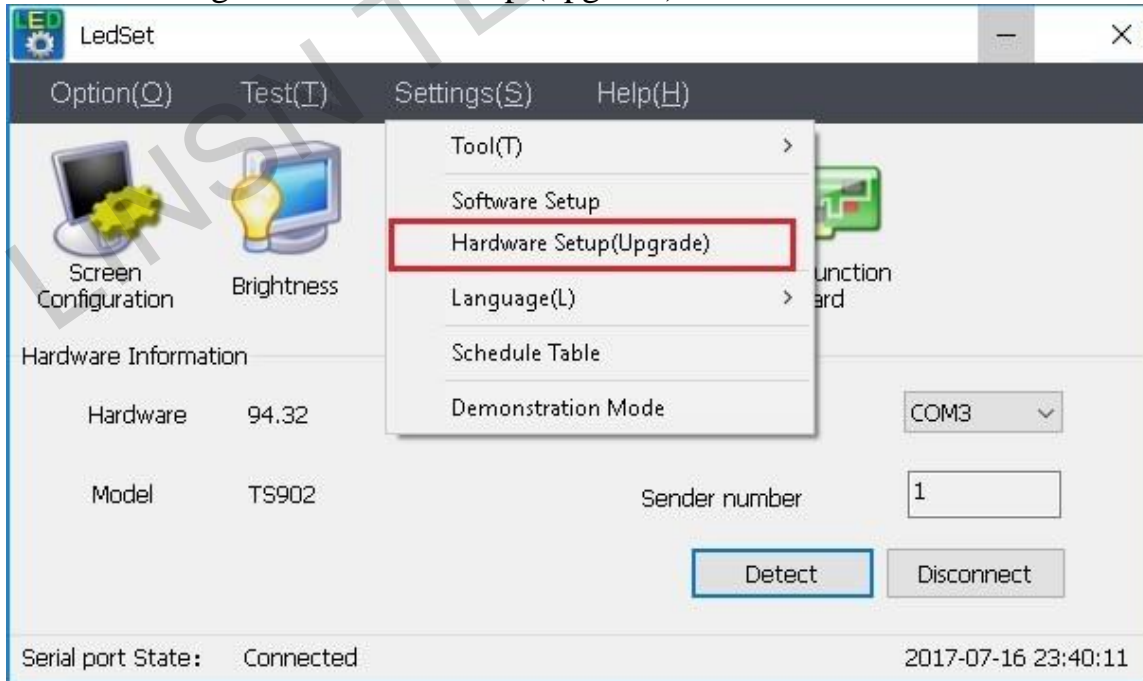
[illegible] Setup(Upgrade)

LedSet

Option(O) Test(T) Settings(S) Help(H)

Tool(T) >

Software Setup

Hardware Setup(Upgrade)

Language(L) >

Schedule Table

Demonstration Mode

Screen Configuration

Brightness

unction ard

Hardware Information

Hardware 94.32

Model TS902

COM3

Sender number 1

Detect

Disconnect

Serial port State: Connected

2017-07-16 23:40:11

LINSN